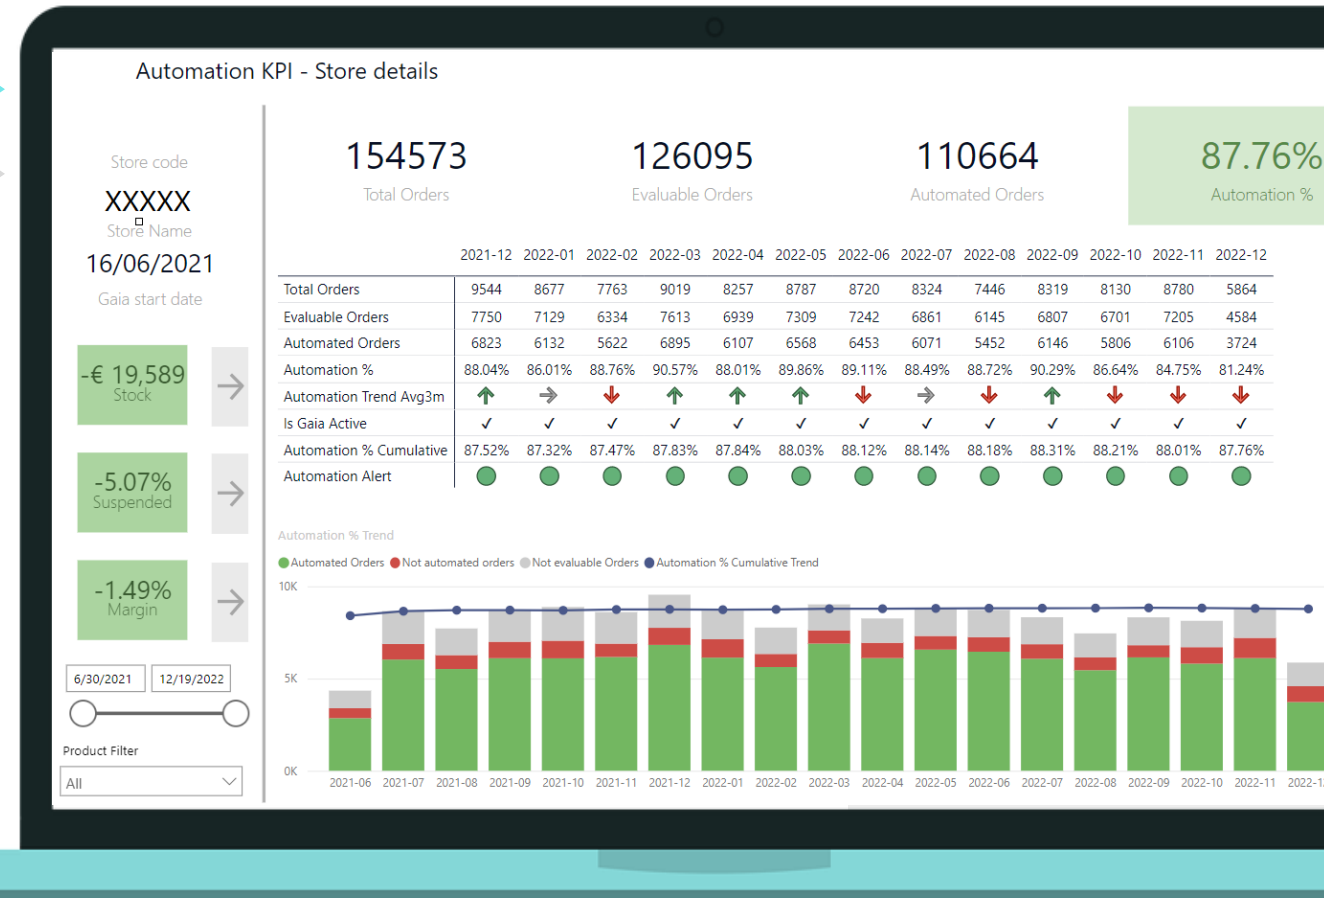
Automation KPI - Store details

Store code
XXXXX
Store Name
16/06/2021
Gaia start date

-€ 19,589
Stock

-5.07%
Suspended

-1.49%
Margin

6/30/2021
12/19/2022

Product Filter
All

154573
Total Orders

126095
Evaluable Orders

110664
Automated Orders

87.76%
Automation %

| | 2021-12 | 2022-01 | 2022-02 | 2022-03 | 2022-04 | 2022-05 | 2022-06 | 2022-07 | 2022-08 | 2022-09 | 2022-10 | 2022-11 | 2022-12 |
|---|---|---|---|---|---|---|---|---|---|---|---|---|---|
| Total Orders | 9544 | 8677 | 7763 | 9019 | 8257 | 8787 | 8720 | 8324 | 7446 | 8319 | 8130 | 8780 | 5864 |
| Evaluable Orders | 7750 | 7129 | 6334 | 7613 | 6939 | 7309 | 7242 | 6861 | 6145 | 6807 | 6701 | 7205 | 4584 |
| Automated Orders | 6823 | 6132 | 5622 | 6895 | 6107 | 6568 | 6453 | 6071 | 5452 | 6146 | 5806 | 6106 | 3724 |
| Automation % | 88.04% | 86.01% | 88.76% | 90.57% | 88.01% | 89.86% | 89.11% | 88.49% | 88.72% | 90.29% | 86.64% | 84.75% | 81.24% |
| Automation Trend Avg3m | | | | | | | | | | | | | |
| Is Gaia Active | ✓ | ✓ | ✓ | ✓ | ✓ | ✓ | ✓ | ✓ | ✓ | ✓ | ✓ | ✓ | ✓ |
| Automation % Cumulative | 87.52% | 87.32% | 87.47% | 87.83% | 87.84% | 88.03% | 88.12% | 88.14% | 88.18% | 88.31% | 88.21% | 88.01% | 87.76% |
| Automation Alert | | | | | | | | | | | | | |

Automation % Trend
Automated Orders  Not automated orders  Not evaluable Orders  Automation % Cumulative Trend
10K
5K
0K
2021-06 2021-07 2021-08 2021-09 2021-10 2021-11 2021-12 2022-01 2022-02 2022-03 2022-04 2022-05 2022-06 2022-07 2022-08 2022-09 2022-10 2022-11 2022-1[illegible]